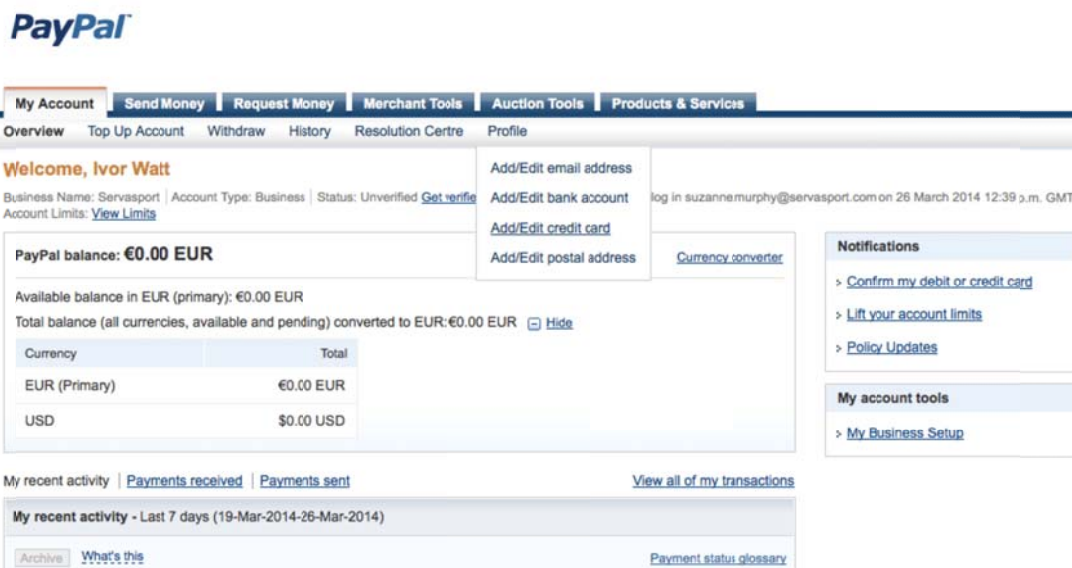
PayPal

My Account | Send Money | Request Money | Merchant Tools | Auction Tools | Products & Services

Overview | Top Up Account | Withdraw | History | Resolution Centre | Profile

Add/Edit email address
Add/Edit bank account
Add/Edit credit card
Add/Edit postal address

Welcome, Ivor Watt

Business Name: Servasport | Account Type: Business | Status: Unverified Get verifie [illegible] log in suzannemurphy@servasport.com on 26 March 2014 12:39 p.m. GMT
Account Limits: View Limits

PayPal balance: €0.00 EUR

Currency converter

Available balance in EUR (primary): €0.00 EUR

Total balance (all currencies, available and pending) converted to EUR:€0.00 EUR Hide

| Currency | Total |
|---|---|
| EUR (Primary) | €0.00 EUR |
| USD | $0.00 USD |

Notifications

Confirm my debit or credit card

Lift your account limits

Policy Updates

My account tools

My Business Setup

My recent activity | Payments received | Payments sent

View all of my transactions

My recent activity - Last 7 days (19-Mar-2014-26-Mar-2014)

Archive What's this

Payment status glossary